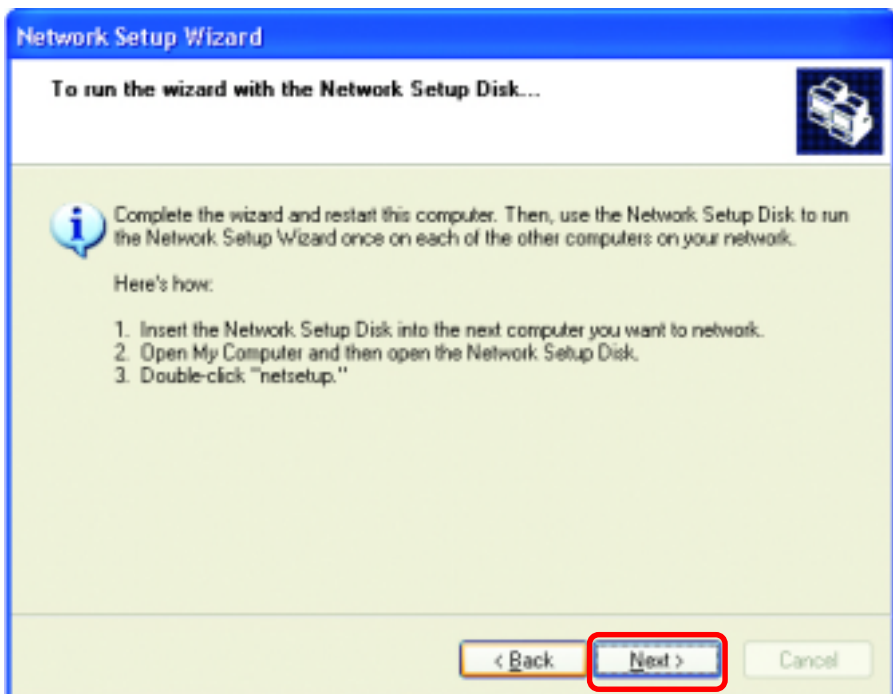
Network Setup Wizard

To run the wizard with the Network Setup Disk...

Complete the wizard and restart this computer. Then, use the Network Setup Disk to run the Network Setup Wizard once on each of the other computers on your network.

Here's how:

1. Insert the Network Setup Disk into the next computer you want to network.
2. Open My Computer and then open the Network Setup Disk.
3. Double-click "netsetup."

< Back
Next >
Cancel